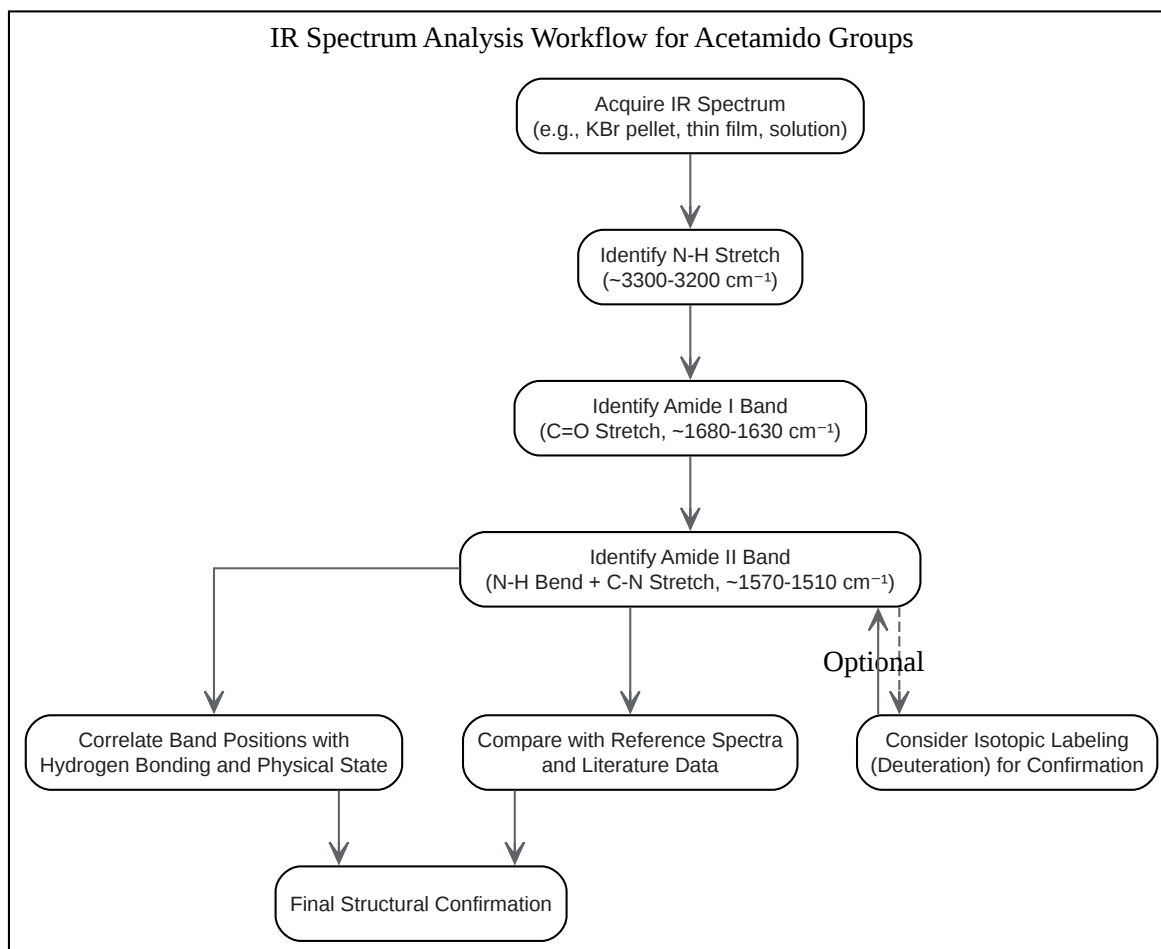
IR Spectrum Analysis Workflow for Acetamido Groups

Acquire IR Spectrum
(e.g., KBr pellet, thin film, solution)

Identify N-H Stretch
(~3300-3200 cm$^{-1}$)

Identify Amide I Band
(C=O Stretch, ~1680-1630 cm$^{-1}$)

Identify Amide II Band
(N-H Bend + C-N Stretch, ~1570-1510 cm$^{-1}$)

Optional

Correlate Band Positions with Hydrogen Bonding and Physical State

Compare with Reference Spectra and Literature Data

Consider Isotopic Labeling (Deuteration) for Confirmation

Final Structural Confirmation